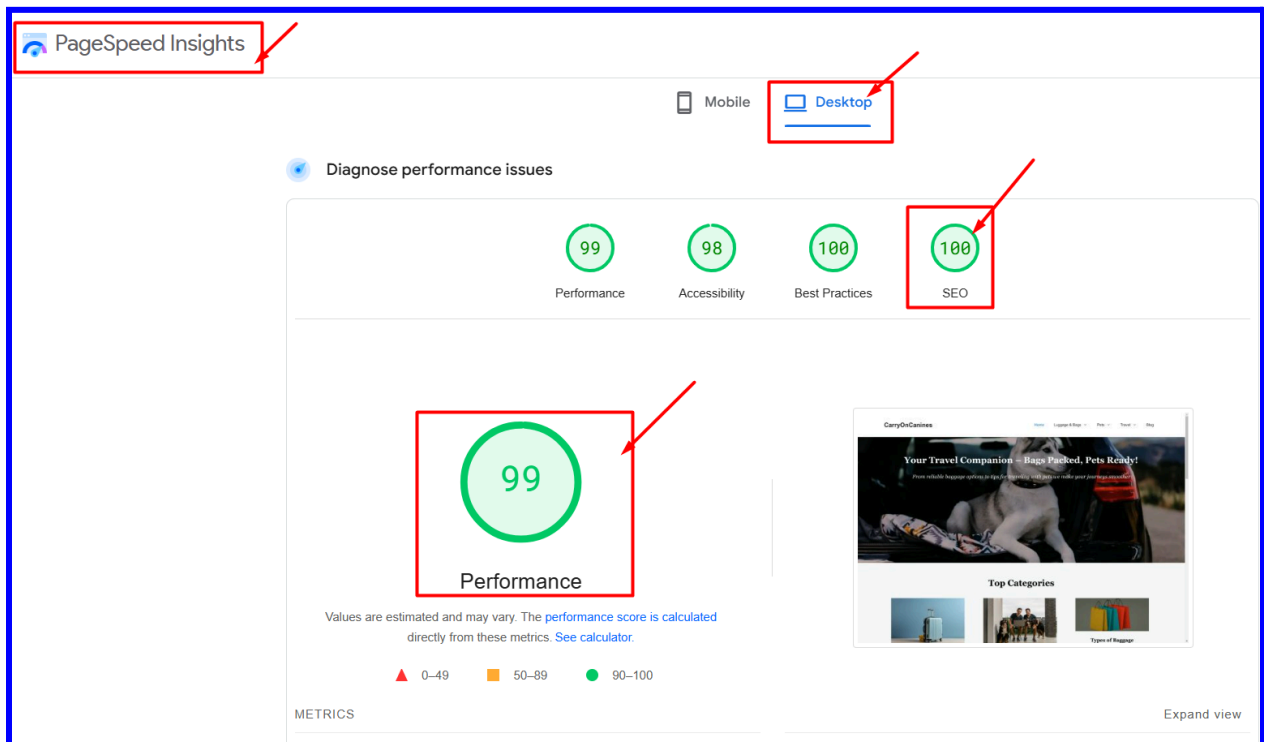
PageSpeed Insights

Mobile Desktop

Diagnose performance issues

99
Performance

98
Accessibility

100
Best Practices

100
SEO

99
Performance

CarryOnCanines
Home Luggage & Bags Pets Travel Blog

Your Travel Companion – Bags Packed, Pets Ready!

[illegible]

Top Categories

Types of Baggage

Values are estimated and may vary. The performance score is calculated directly from these metrics. See calculator.

0–49 50–89 90–100

METRICS

Expand view